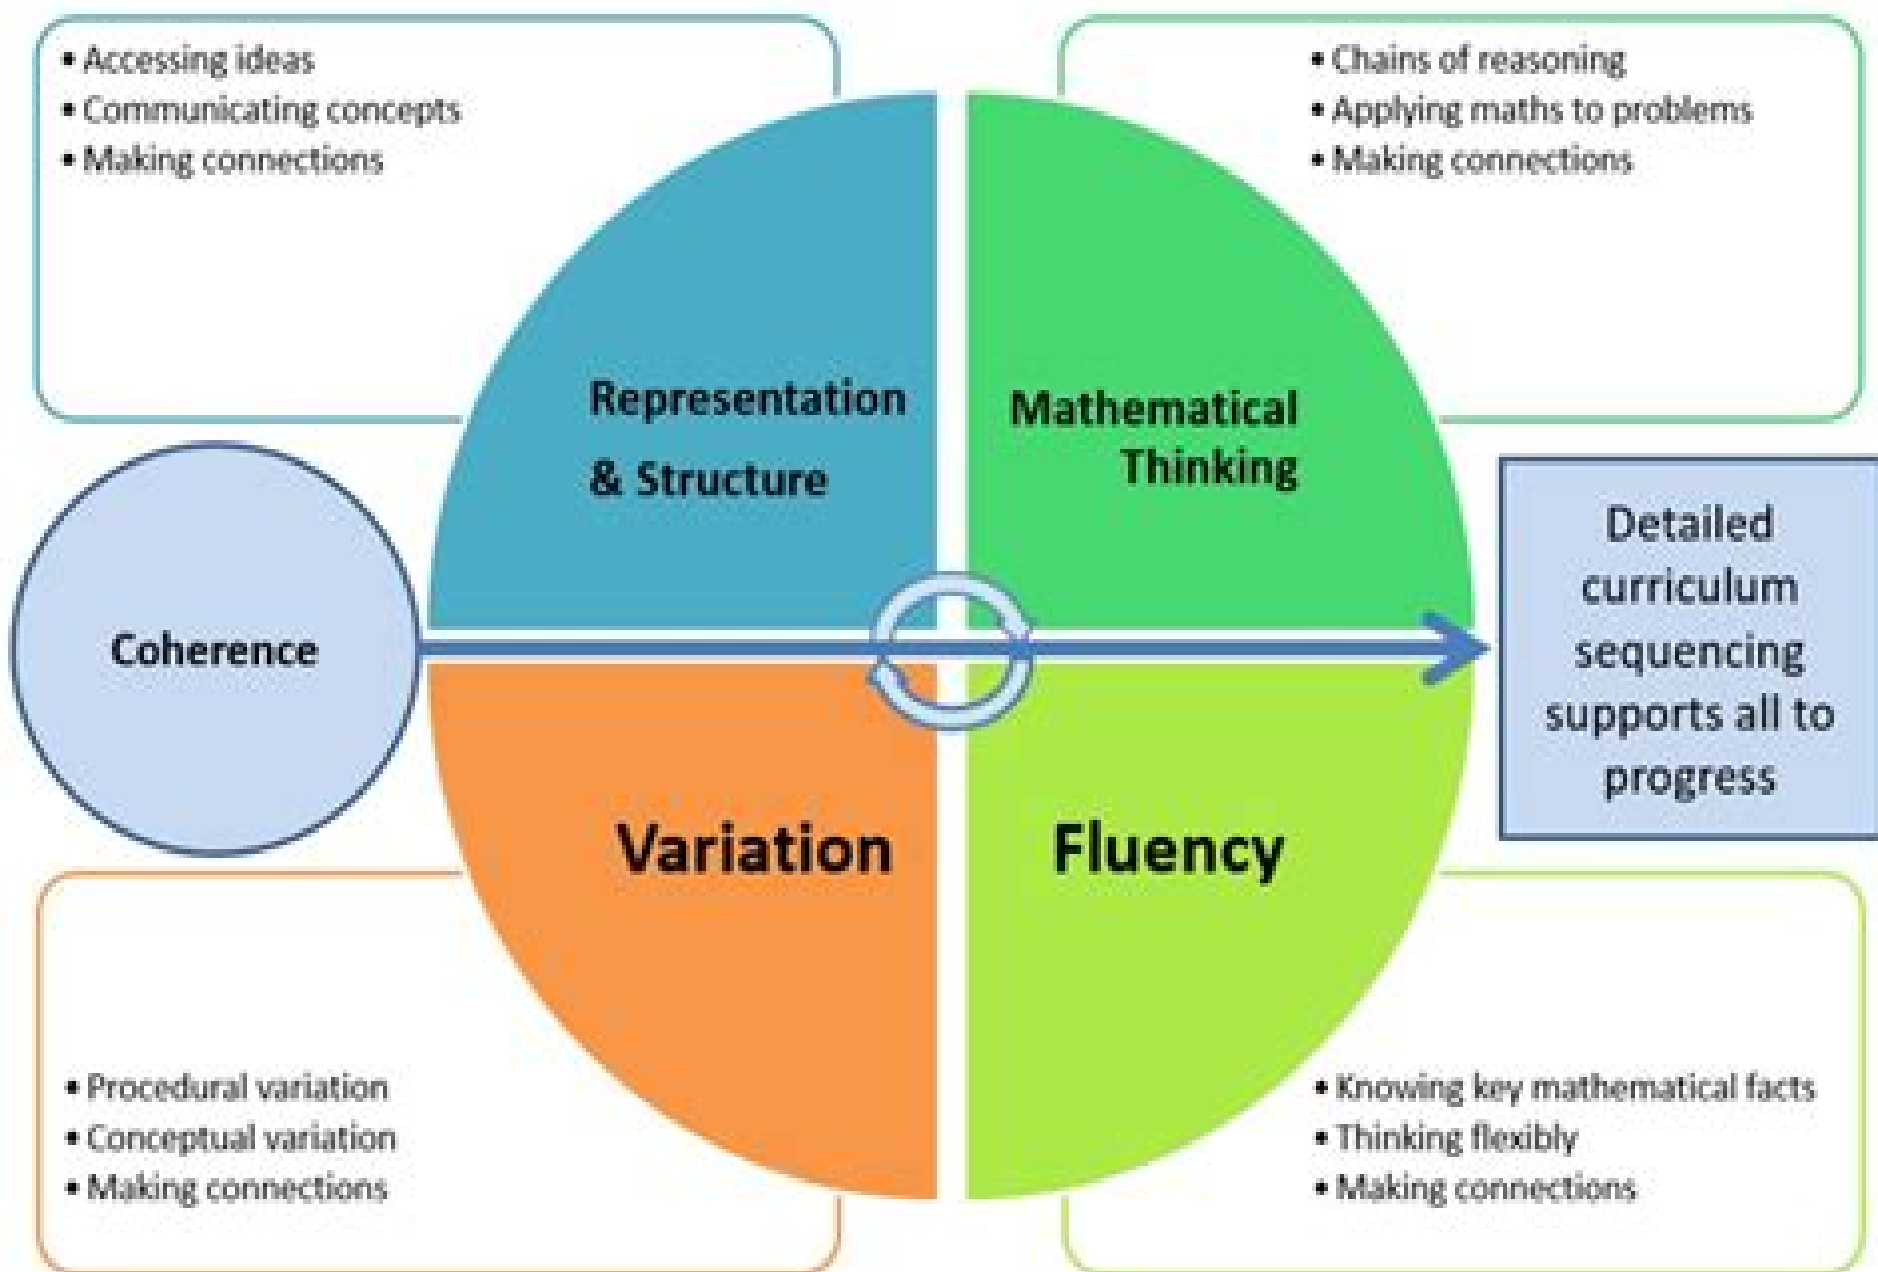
• Accessing ideas
• Communicating concepts
• Making connections

• Chains of reasoning
• Applying maths to problems
• Making connections

Representation & Structure

Mathematical Thinking

Coherence

Detailed curriculum sequencing supports all to progress

Variation

Fluency

• Procedural variation
• Conceptual variation
• Making connections

• Knowing key mathematical facts
• Thinking flexibly
• Making connections